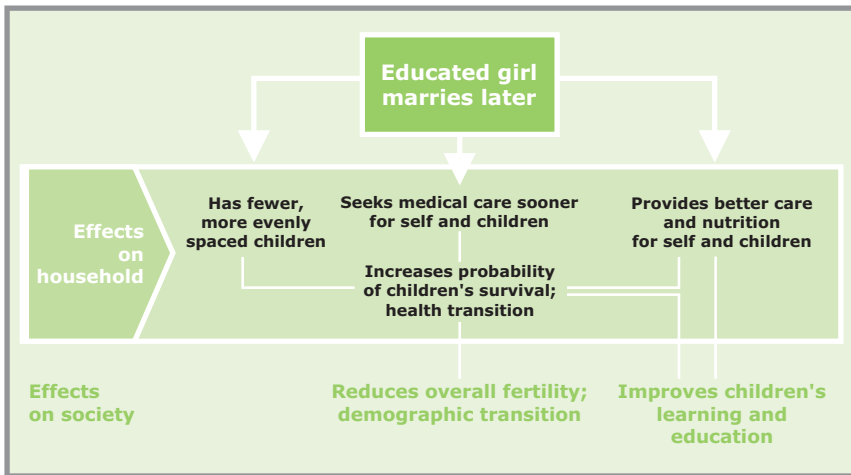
Educated girl marries later

Effects on household

Has fewer, more evenly spaced children

Seeks medical care sooner for self and children

Provides better care and nutrition for self and children

Increases probability of children's survival; health transition

Effects on society

Reduces overall fertility; demographic transition

Improves children's learning and education